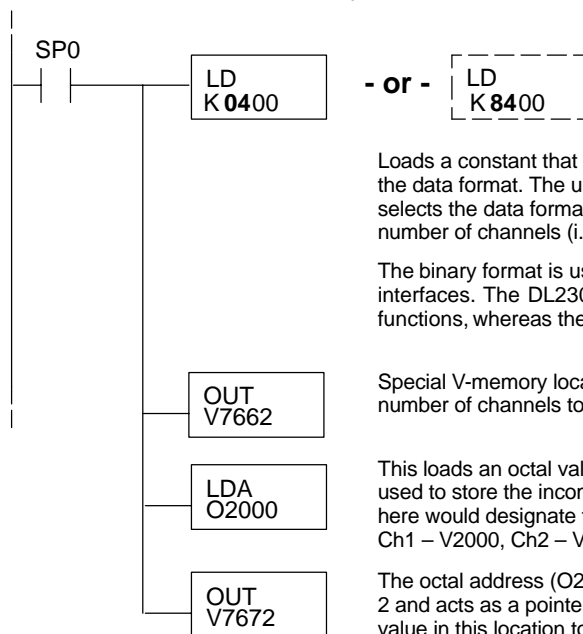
SP0

LD
K 0400

- or -

LD
K 8400

Loads a constant that the data format. The u selects the data forma number of channels (i.

The binary format is us interfaces. The DL230 functions, whereas the

OUT
V7662

Special V-memory loca number of channels to

LDA
O2000

This loads an octal val used to store the incom here would designate t Ch1 – V2000, Ch2 – V

OUT
V7672

The octal address (O2 2 and acts as a pointe value in this location to